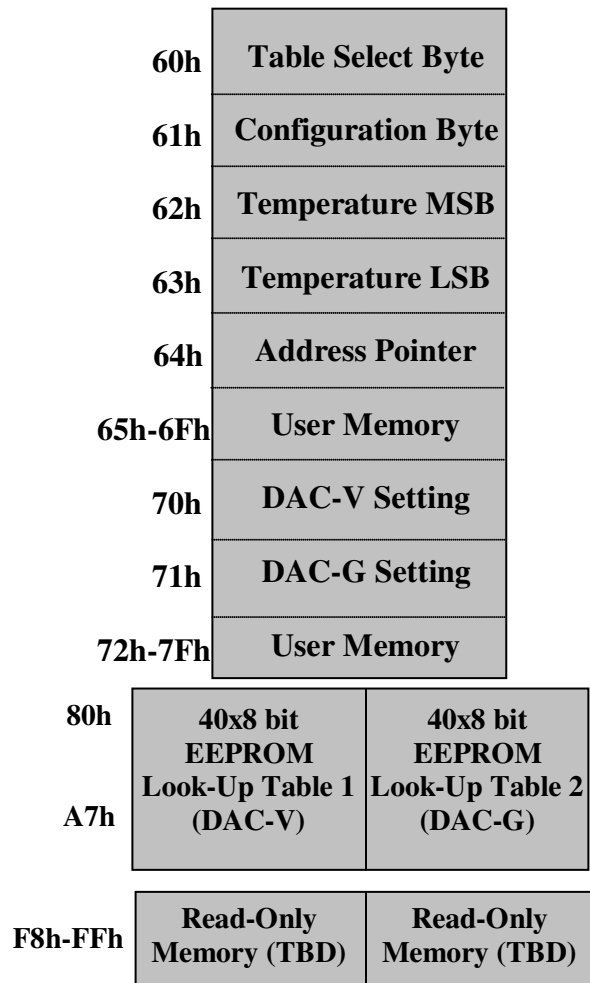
60h Table Select Byte
61h Configuration Byte
62h Temperature MSB
63h Temperature LSB
64h Address Pointer
65h-6Fh User Memory
70h DAC-V Setting
71h DAC-G Setting
72h-7Fh User Memory

80h
A7h

40x8 bit EEPROM Look-Up Table 1 (DAC-V)

40x8 bit EEPROM Look-Up Table 2 (DAC-G)

F8h-FFh

Read-Only Memory (TBD)

Read-Only Memory (TBD)